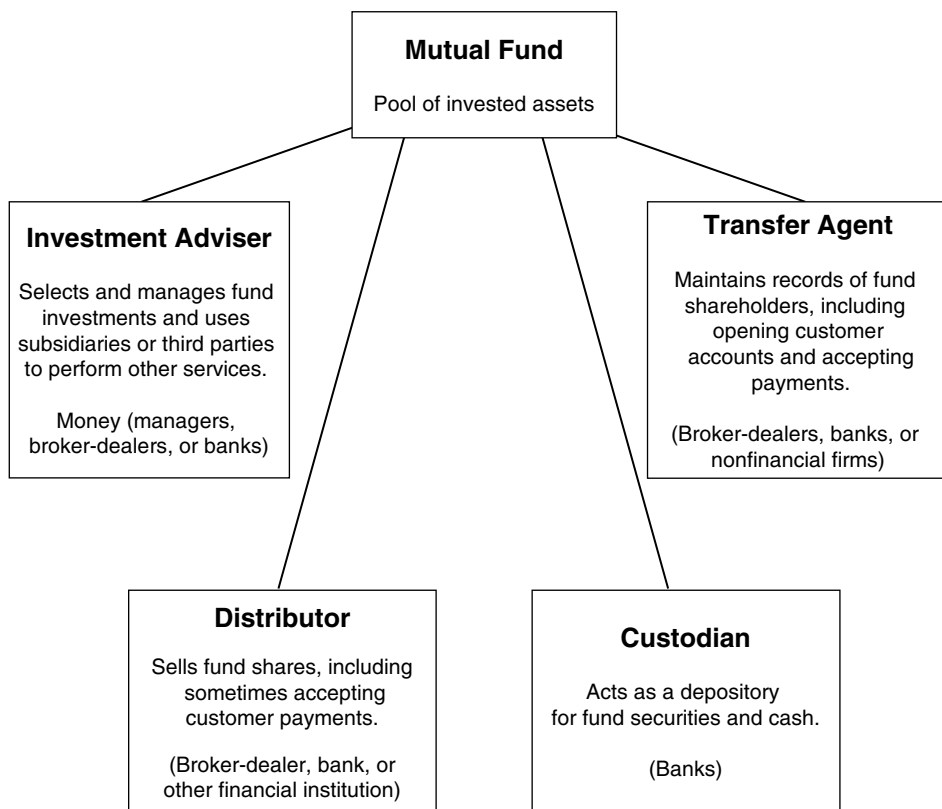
Mutual Fund

Pool of invested assets

Investment Adviser

Selects and manages fund investments and uses subsidiaries or third parties to perform other services.

Money (managers, broker-dealers, or banks)

Transfer Agent

Maintains records of fund shareholders, including opening customer accounts and accepting payments.

(Broker-dealers, banks, or nonfinancial firms)

Distributor

Sells fund shares, including sometimes accepting customer payments.

(Broker-dealer, bank, or other financial institution)

Custodian

Acts as a depository for fund securities and cash.

(Banks)